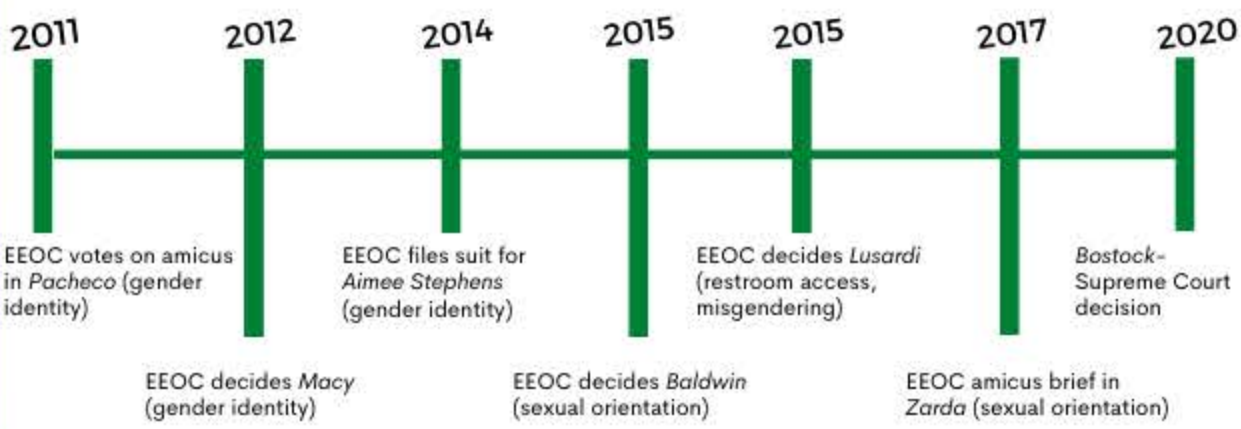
2011

EEOC votes on amicus in *Pacheco* (gender identity)

2012

EEOC decides *Macy* (gender identity)

2014

EEOC files suit for *Aimee Stephens* (gender identity)

2015

EEOC decides *Baldwin* (sexual orientation)

2015

EEOC decides *Lusardi* (restroom access, misgendering)

2017

EEOC amicus brief in *Zarda* (sexual orientation)

2020

*Bostock*- Supreme Court decision